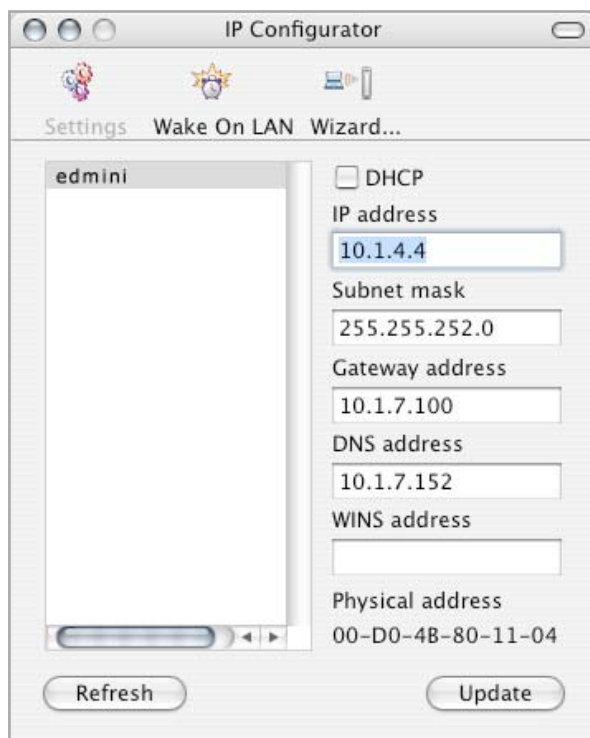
IP Configurator

Settings Wake On LAN Wizard...

edmini

DHCP

IP address

10.1.4.4

Subnet mask

255.255.252.0

Gateway address

10.1.7.100

DNS address

10.1.7.152

WINS address

Physical address

00-D0-4B-80-11-04

Refresh

Update